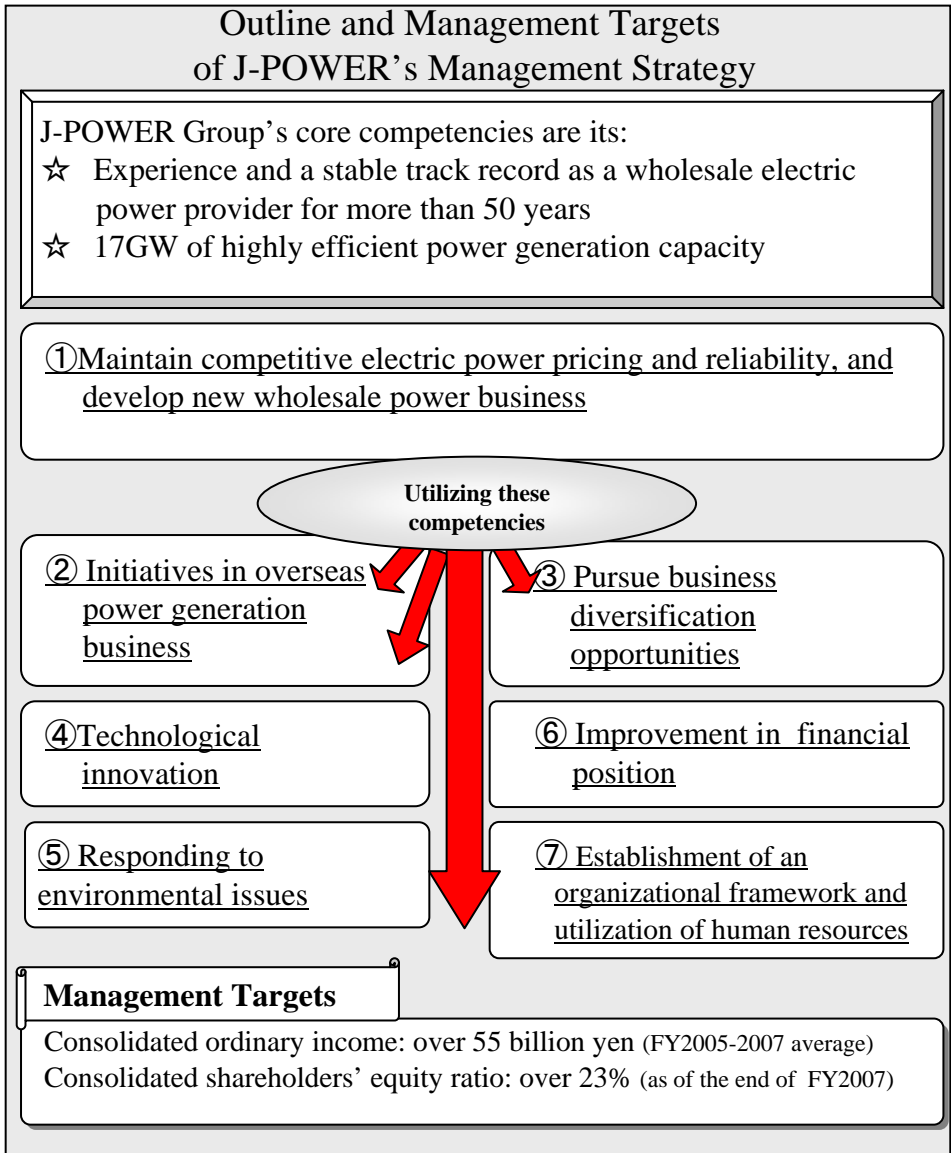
Outline and Management Targets of J-POWER's Management Strategy

J-POWER Group's core competencies are its:
☆ Experience and a stable track record as a wholesale electric power provider for more than 50 years
☆ 17GW of highly efficient power generation capacity

①Maintain competitive electric power pricing and reliability, and develop new wholesale power business

Utilizing these competencies

② Initiatives in overseas power generation business

③ Pursue business diversification opportunities

④Technological innovation

⑥ Improvement in financial position

⑤ Responding to environmental issues

⑦ Establishment of an organizational framework and utilization of human resources

Management Targets

Consolidated ordinary income: over 55 billion yen (FY2005-2007 average)
Consolidated shareholders' equity ratio: over 23% (as of the end of FY2007)